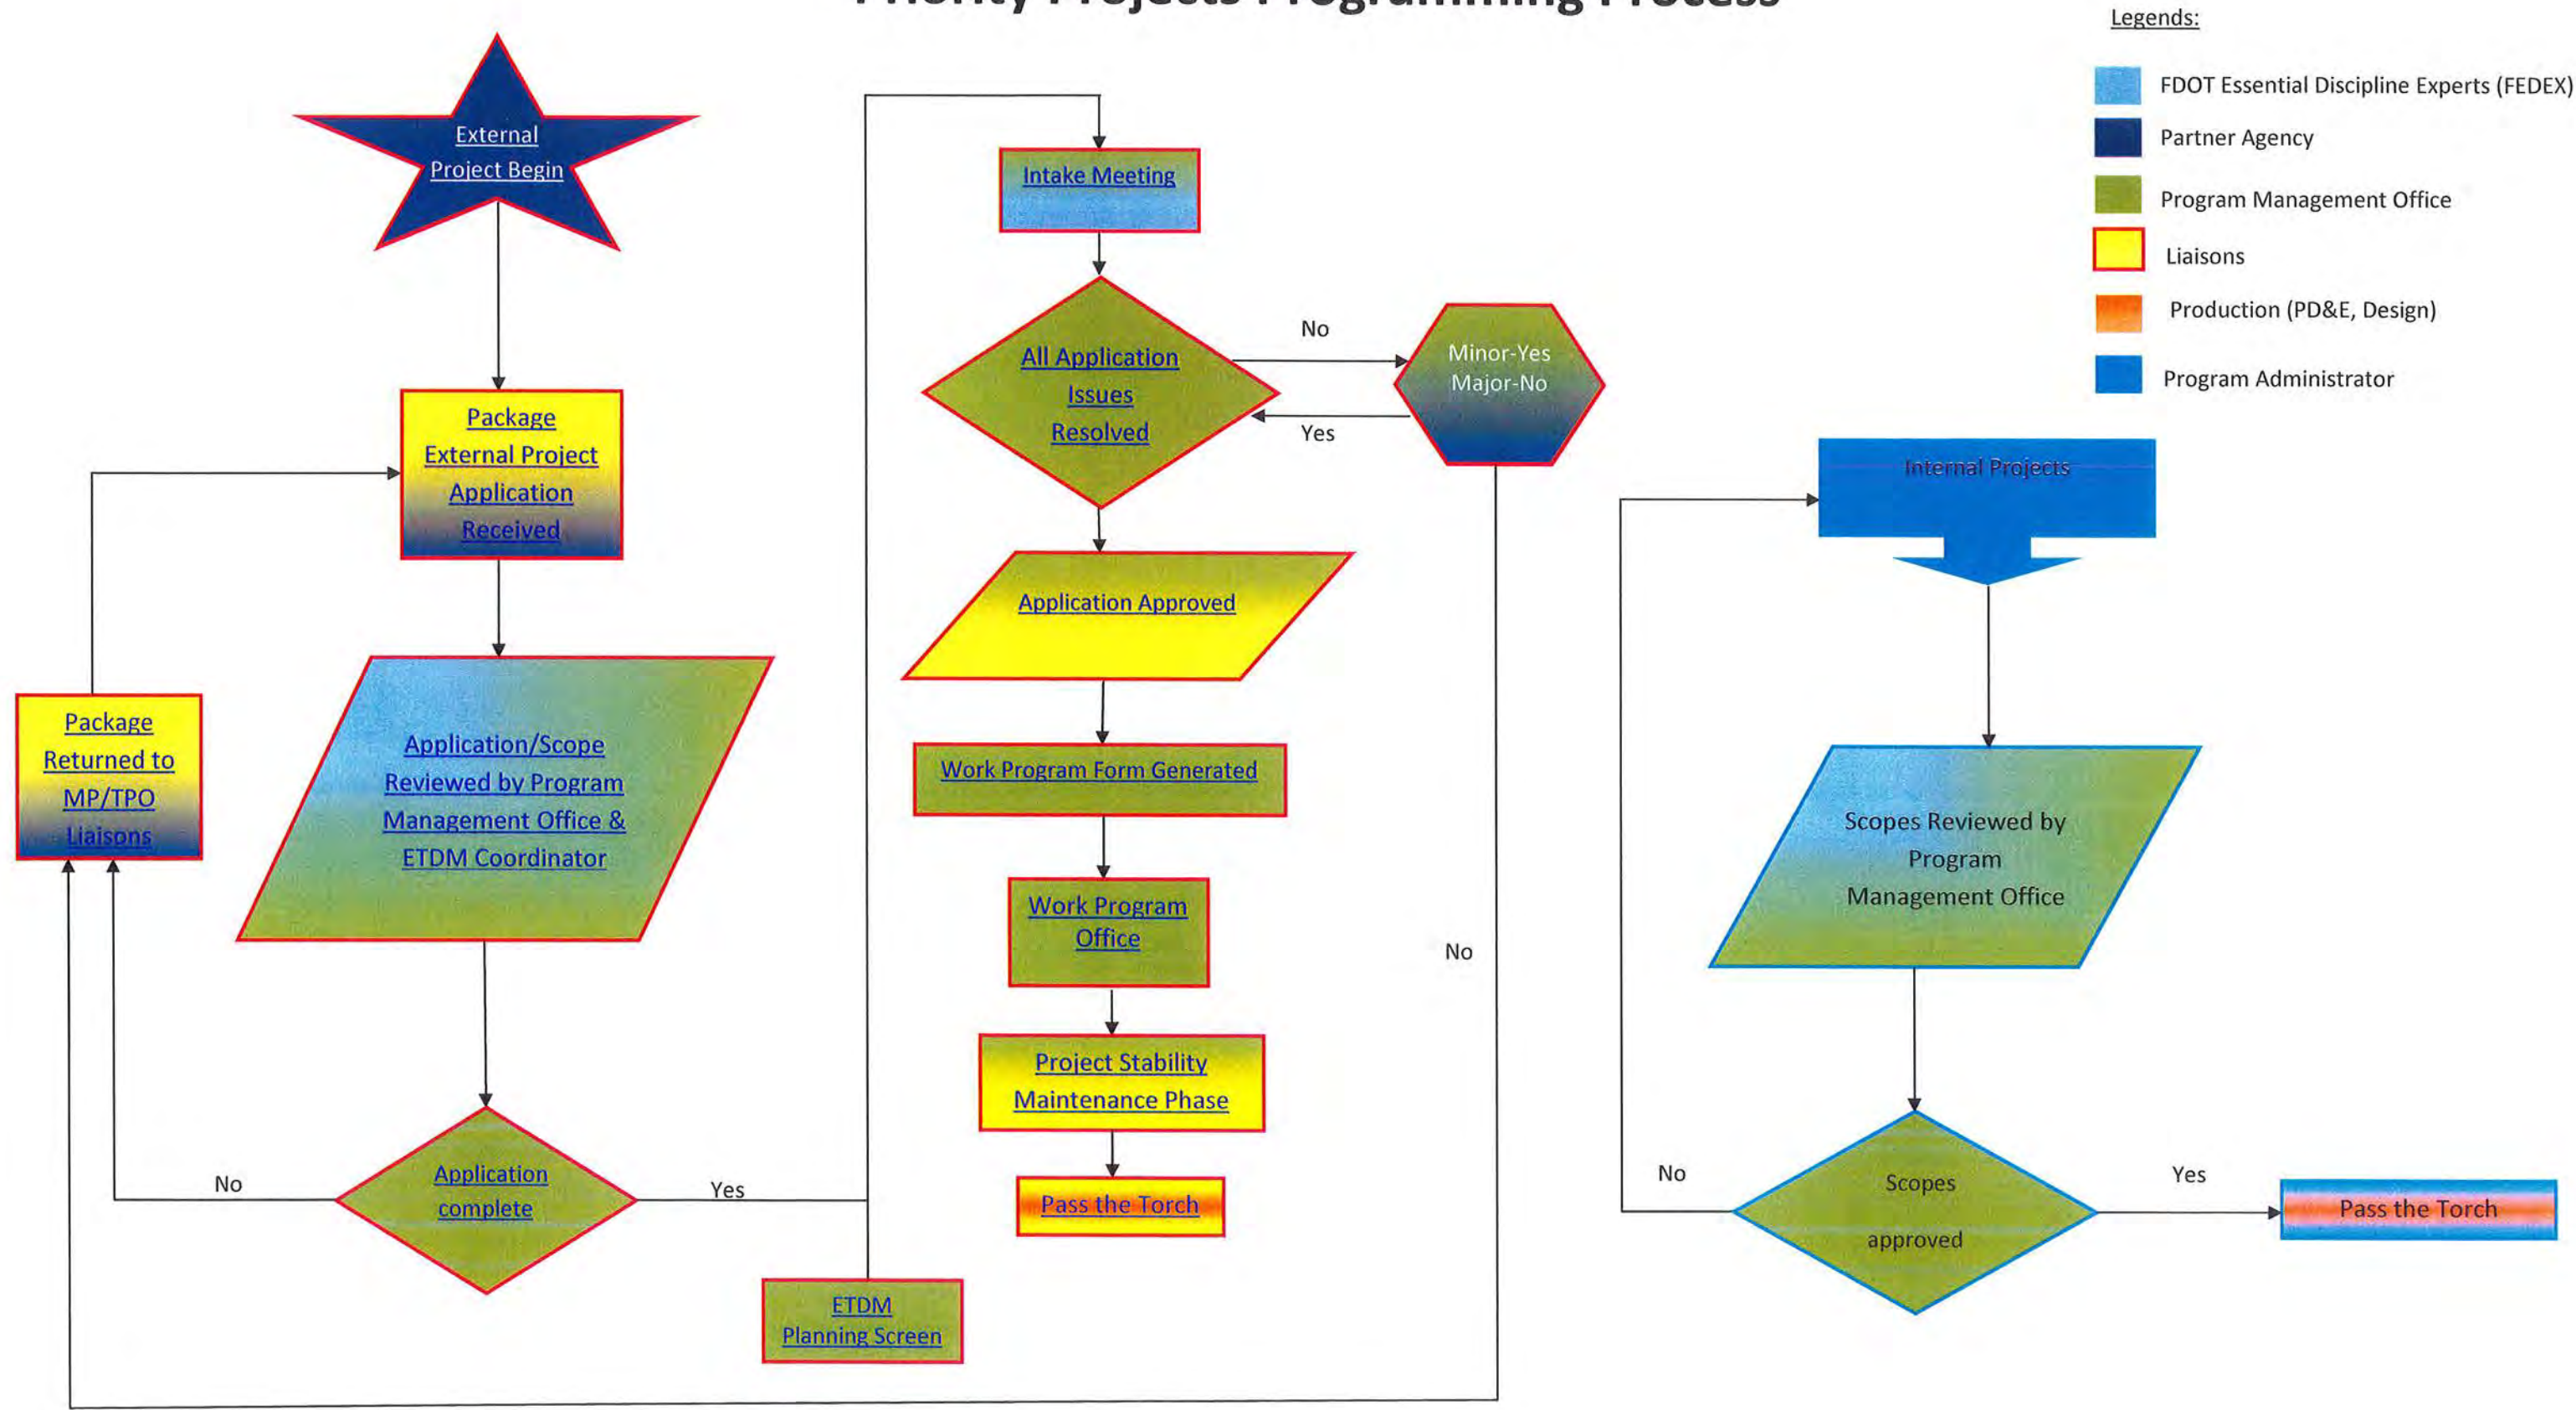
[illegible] Projects Programming Process

Legends:

FDOT Essential Discipline Experts (FEDEX)

Partner Agency

Program Management Office

Liaisons

Production (PD&E, Design)

Program Administrator

External Project Begin

Package External Project Application Received

Application/Scope Reviewed by Program Management Office & ETDM Coordinator

Package Returned to MP/TPO Liaisons

Application complete

No

Yes

ETDM Planning Screen

Intake Meeting

All Application Issues Resolved

No

Yes

Minor-Yes Major-No

Application Approved

Work Program Form Generated

Work Program Office

Project Stability Maintenance Phase

Pass the Torch

No

Internal Projects

Scopes Reviewed by Program Management Office

No

Scopes approved

Yes

Pass the Torch